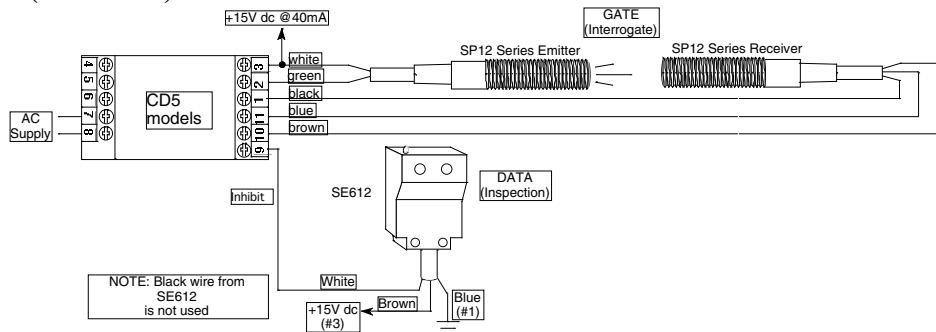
+15V dc @40mA

GATE
(Interrogate)

SP12 Series Emitter

SP12 Series Receiver

4
5
6
7
8

CD5
models

3
2
1
11
10
9

white
green
black
blue
brown

AC
Supply

SE612

DATA
(Inspection)

Inhibit

NOTE: Black wire from SE612 is not used

White

Brown

+15V dc
(#3)

Blue
(#1)